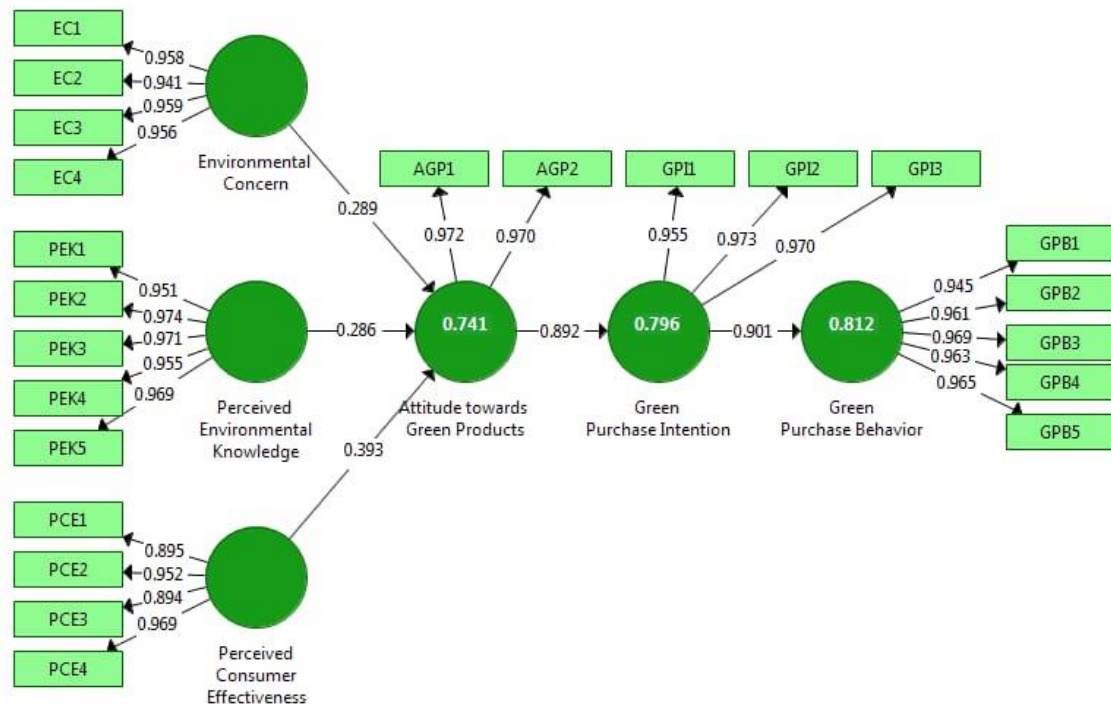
EC1
EC2
EC3
EC4
0.958
0.941
0.959
0.956
Environmental Concern

PEK1
PEK2
PEK3
PEK4
PEK5
0.951
0.974
0.971
0.955
0.969
Perceived Environmental Knowledge

PCE1
PCE2
PCE3
PCE4
0.895
0.952
0.894
0.969
Perceived Consumer Effectiveness

0.289
0.286
0.393

AGP1
AGP2
0.972
0.970
0.741
Attitude towards Green Products

0.892

GPI1
GPI2
GPI3
0.955
0.973
0.970
0.796
Green Purchase Intention

0.901

0.812
Green Purchase Behavior
0.945
0.961
0.969
0.963
0.965
GPB1
GPB2
GPB3
GPB4
GPB5